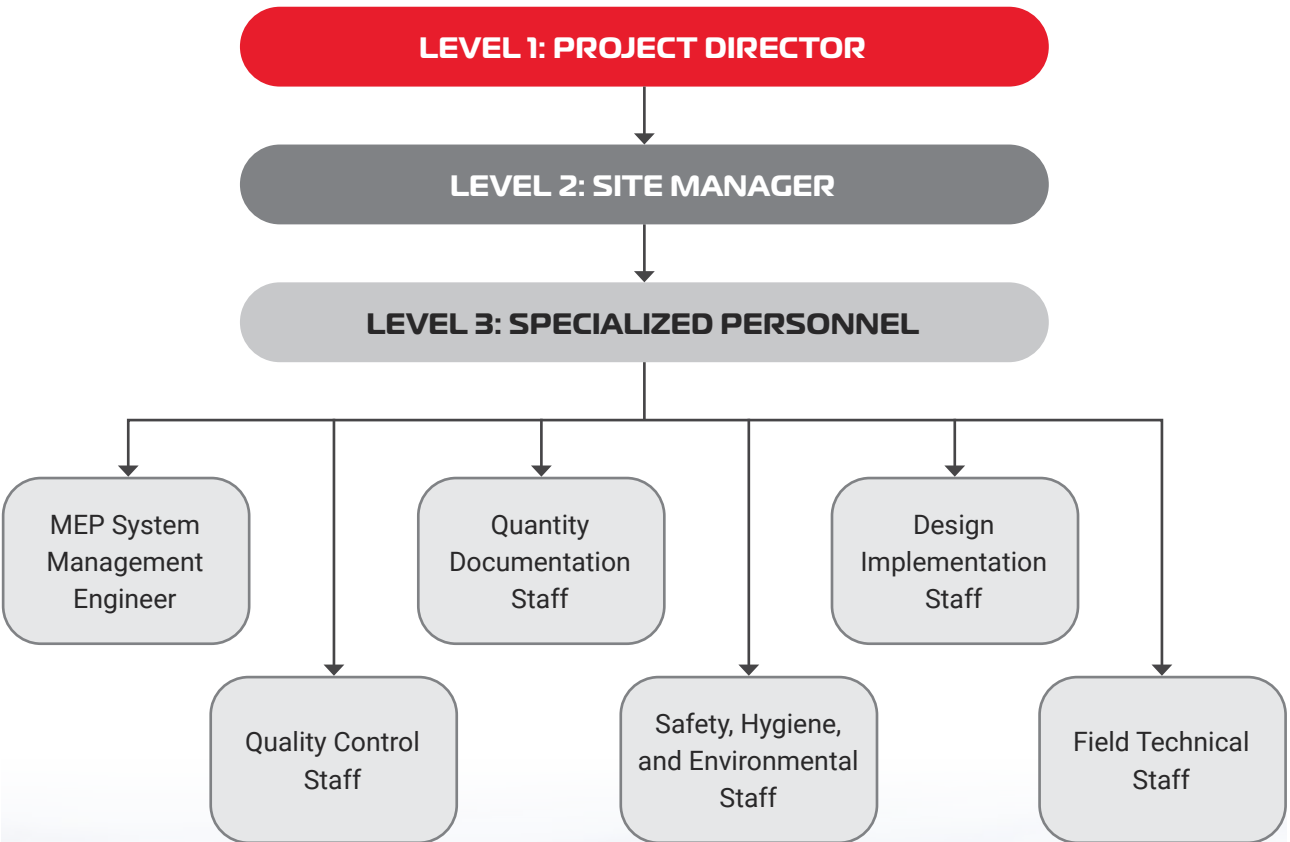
LEVEL 1: PROJECT DIRECTOR

LEVEL 2: SITE MANAGER

LEVEL 3: SPECIALIZED PERSONNEL

MEP System Management Engineer

Quality Control Staff

Quantity Documentation Staff

Safety, Hygiene, and Environmental Staff

Design Implementation Staff

Field Technical Staff